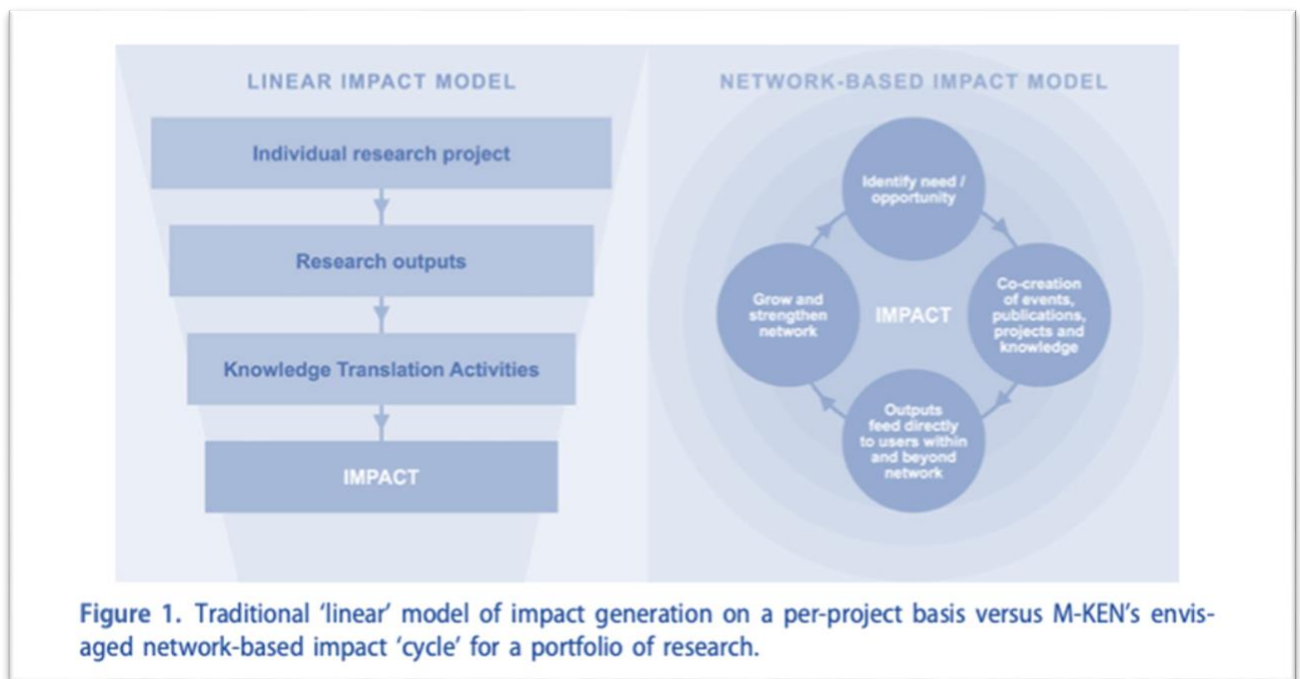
LINEAR IMPACT MODEL

Individual research project

Research outputs

Knowledge Translation Activities

IMPACT

NETWORK-BASED IMPACT MODEL

Identify need / opportunity

Co-creation of events, publications, projects and knowledge

Outputs feed directly to users within and beyond network

Grow and strengthen network

IMPACT

Figure 1. Traditional 'linear' model of impact generation on a per-project basis versus M-KEN's envisaged network-based impact 'cycle' for a portfolio of research.